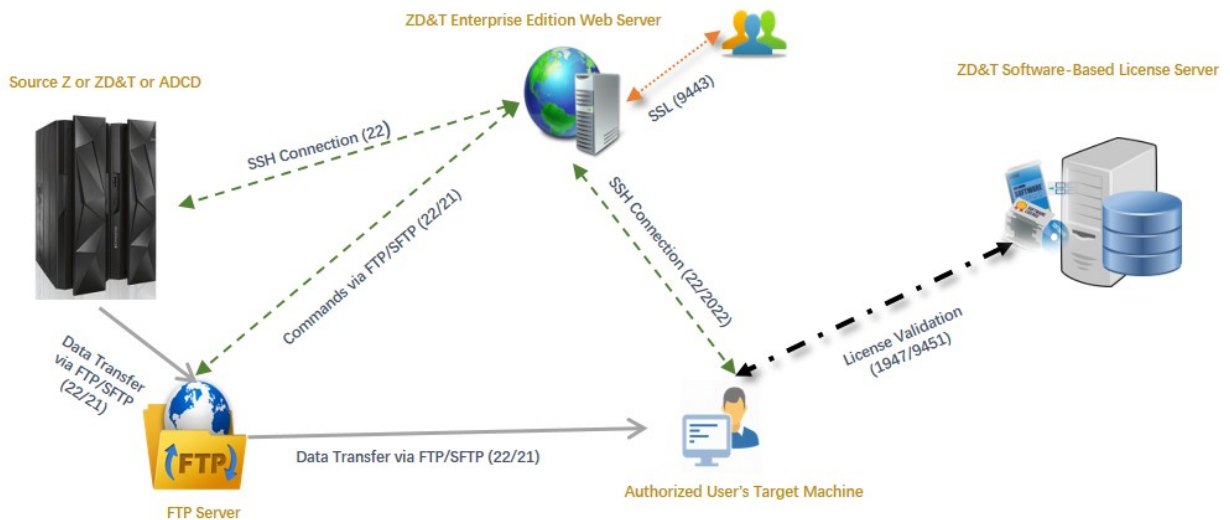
ZD&T Enterprise Edition Web Server

Source Z or ZD&T or ADCD

ZD&T Software-Based License Server

SSL (9443)

SSH Connection (22)

Commands via FTP/SFTP (22/21)

SSH Connection (22/2022)

License Validation (1947/9451)

Data Transfer via FTP/SFTP (22/21)

FTP

Data Transfer via FTP/SFTP (22/21)

FTP Server

Authorized User's Target Machine